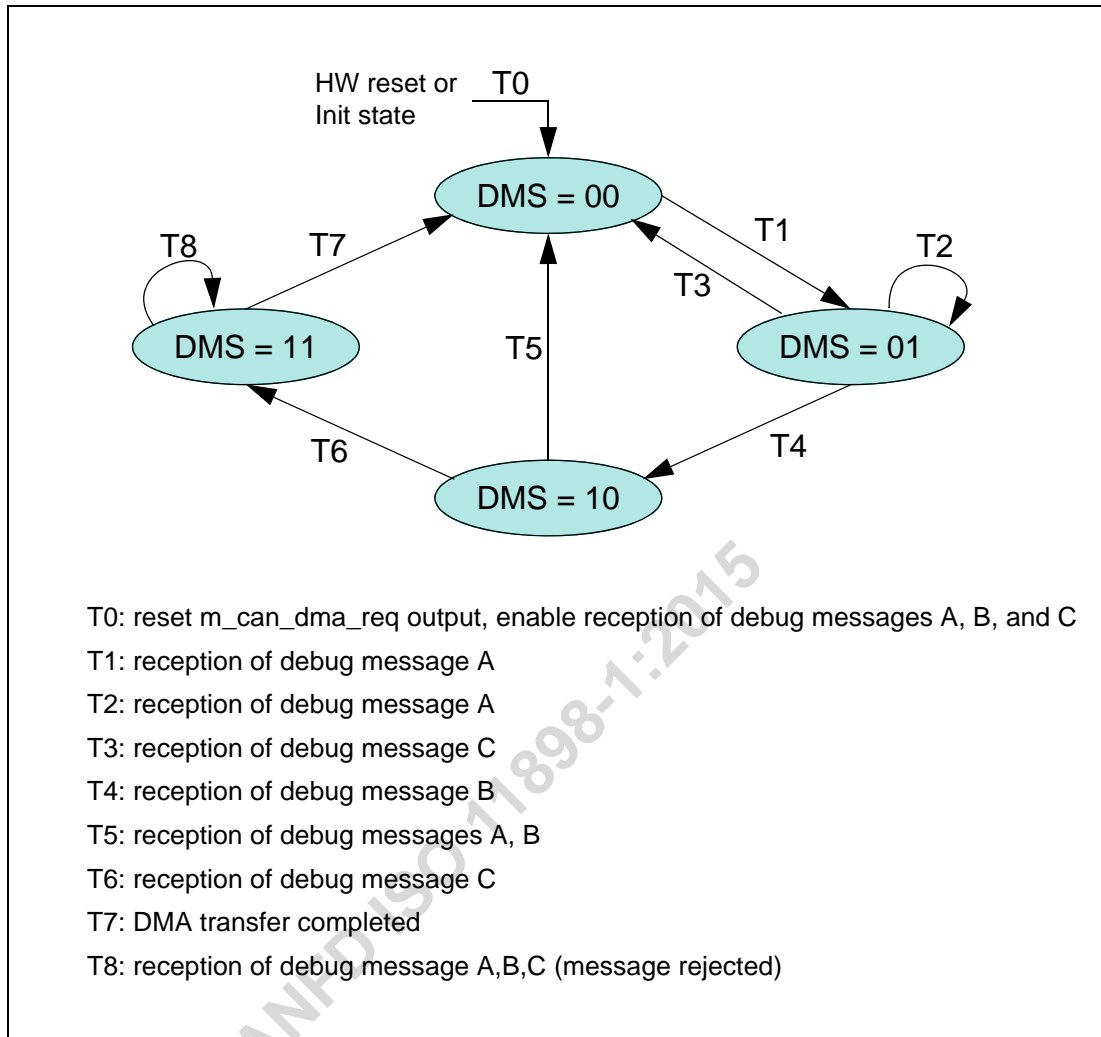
HW reset or Init state

T0

DMS = 00

T8

T7

T1

T2

T3

DMS = 11

T5

DMS = 01

T6

T4

DMS = 10

T0: reset m_can_dma_req output, enable reception of debug messages A, B, and C

T1: reception of debug message A

T2: reception of debug message A

T3: reception of debug message C

T4: reception of debug message B

T5: reception of debug messages A, B

T6: reception of debug message C

T7: DMA transfer completed

T8: reception of debug message A,B,C (message rejected)

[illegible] ISO 11898-1:2015